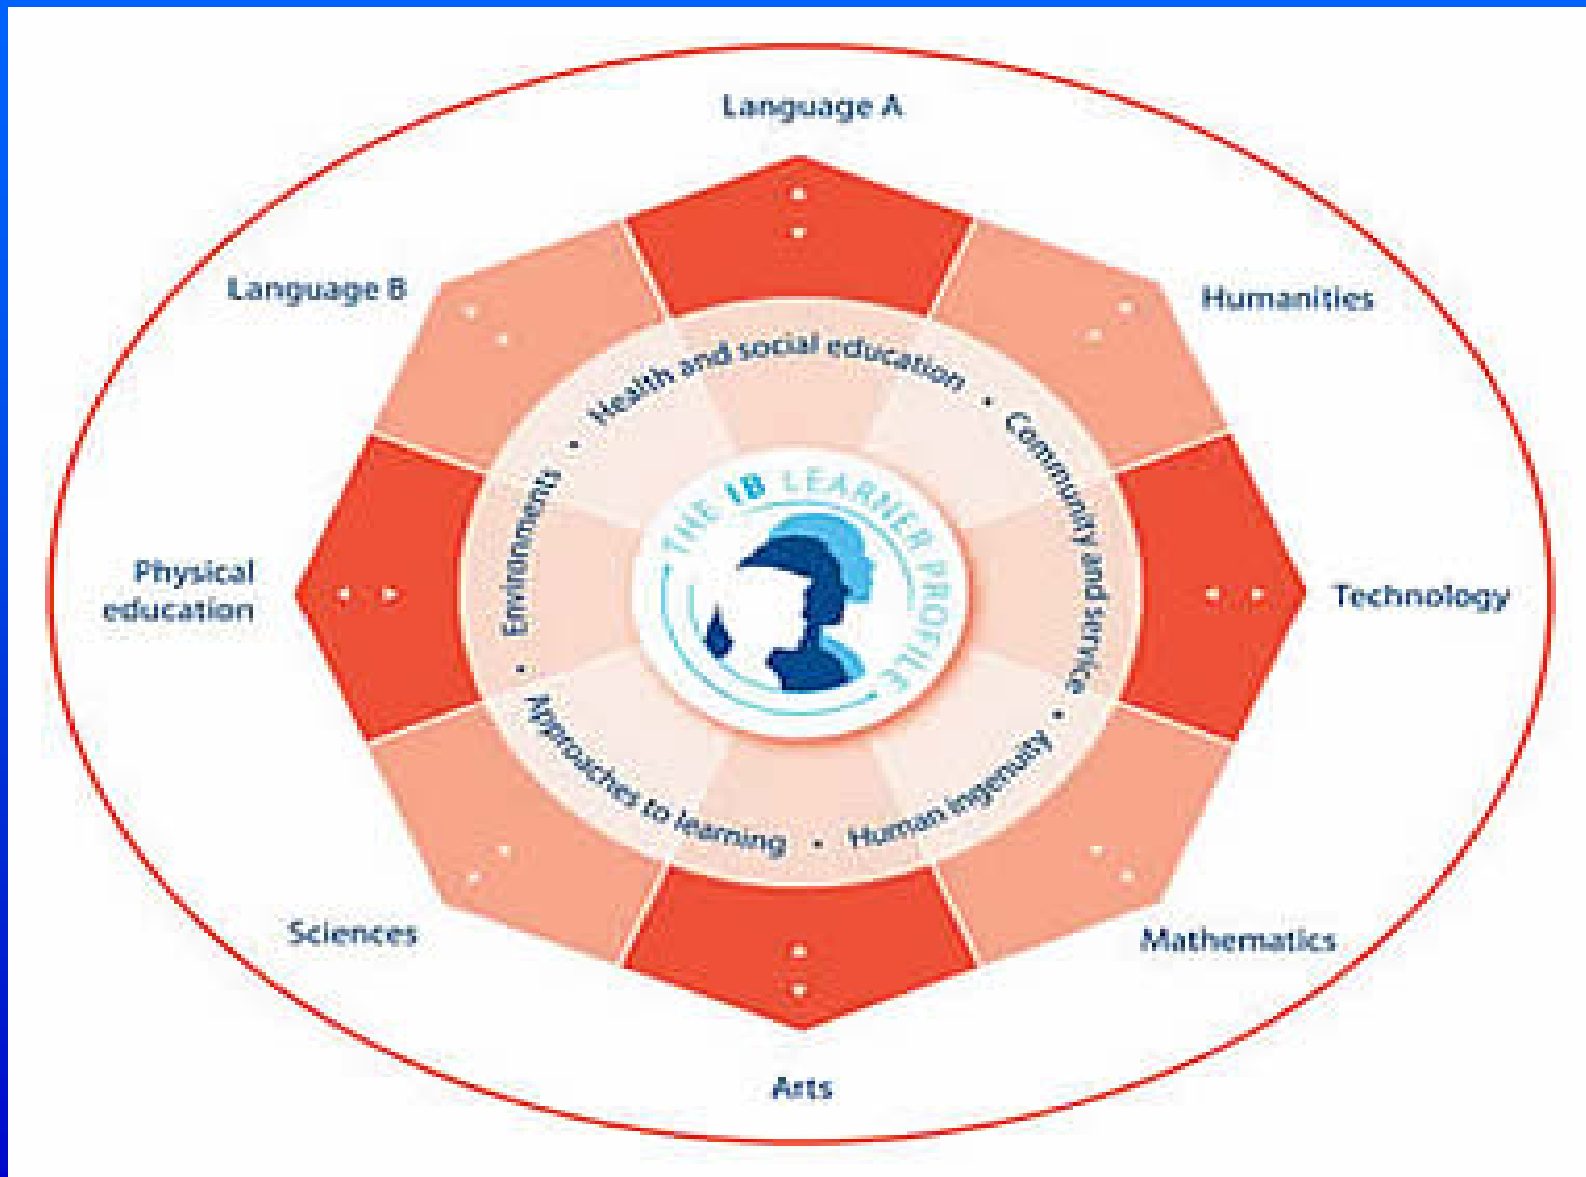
Language A

Language B

Humanities

Health and social education • Community and service • Human ingenuity • Approaches to learning • Environments •

THE IB LEARNER PROFILE

Physical education

Technology

Sciences

Mathematics

Arts